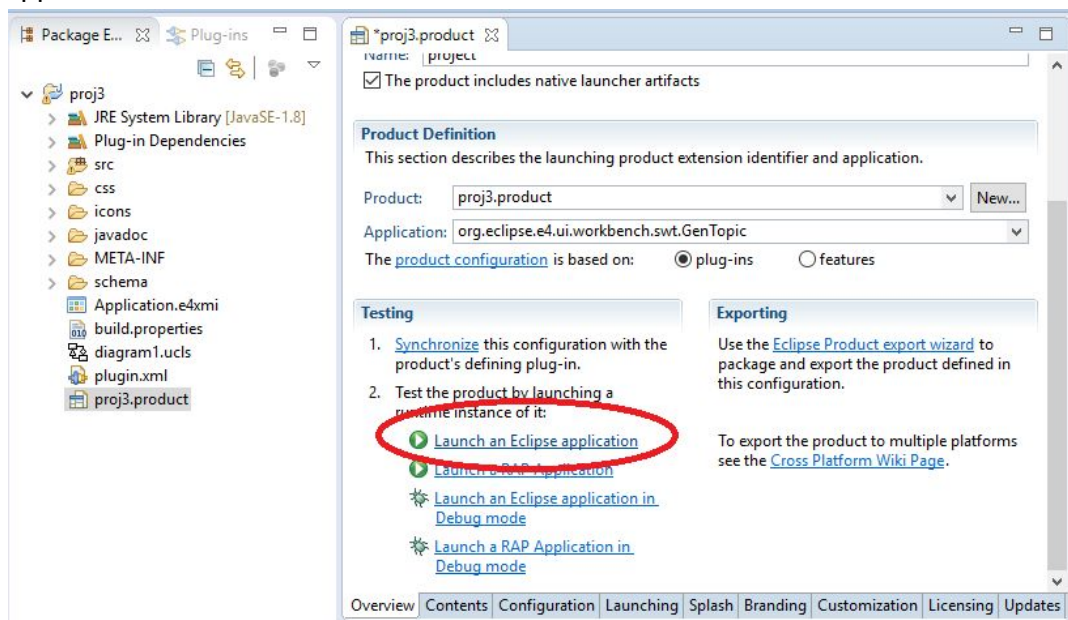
Package E... ☒ Plug-ins

proj3
JRE System Library [JavaSE-1.8]
Plug-in Dependencies
src
css
icons
javadoc
META-INF
schema
Application.e4xmi
build.properties
diagram1.ucls
plugin.xml
proj3.product

*proj3.product ☒

Name: project

The product includes native launcher artifacts

Product Definition

This section describes the launching product extension identifier and application.

Product: proj3.product New...

Application: org.eclipse.e4.ui.workbench.swt.GenTopic

The product configuration is based on: plug-ins features

Testing

1. Synchronize this configuration with the product's defining plug-in.

2. Test the product by launching a runtime instance of it:

Launch an Eclipse application

Launch a RAP Application

Launch an Eclipse application in Debug mode

Launch a RAP Application in Debug mode

Exporting

Use the Eclipse Product export wizard to package and export the product defined in this configuration.

To export the product to multiple platforms see the Cross Platform Wiki Page.

Overview | Contents | Configuration | Launching | Splash | Branding | Customization | Licensing | Updates